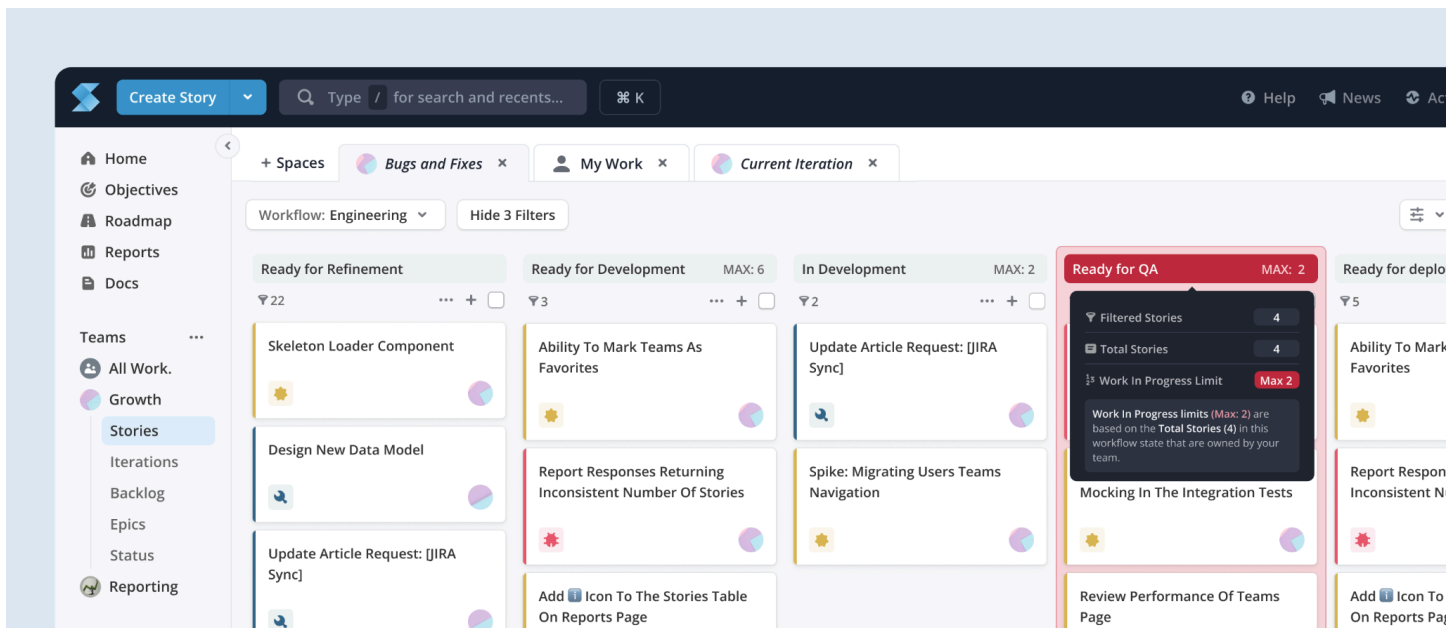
Create Story

Type / for search and recents...

⌘ K

Help News Ac

Home
Objectives
Roadmap
Reports
Docs

Teams ···
All Work.
Growth
Stories
Iterations
Backlog
Epics
Status
Reporting

+ Spaces
Bugs and Fixes ×
My Work ×
Current Iteration ×

Workflow: Engineering
Hide 3 Filters

Ready for Refinement
22
Skeleton Loader Component
Design New Data Model
Update Article Request: [JIRA Sync]

Ready for Development MAX: 6
3
Ability To Mark Teams As Favorites
Report Responses Returning Inconsistent Number Of Stories
Add Icon To The Stories Table On Reports Page

In Development MAX: 2
2
Update Article Request: [JIRA Sync]
Spike: Migrating Users Teams Navigation

Ready for QA MAX: 2
Filtered Stories 4
Total Stories 4
Work In Progress Limit Max 2
Work In Progress limits (Max: 2) are based on the Total Stories (4) in this workflow state that are owned by your team.
Mocking In The Integration Tests
Review Performance Of Teams Page

Ready for deplo
5
Ability To Mark Favorites
Report Respon Inconsistent N
Add Icon To On Reports Pag